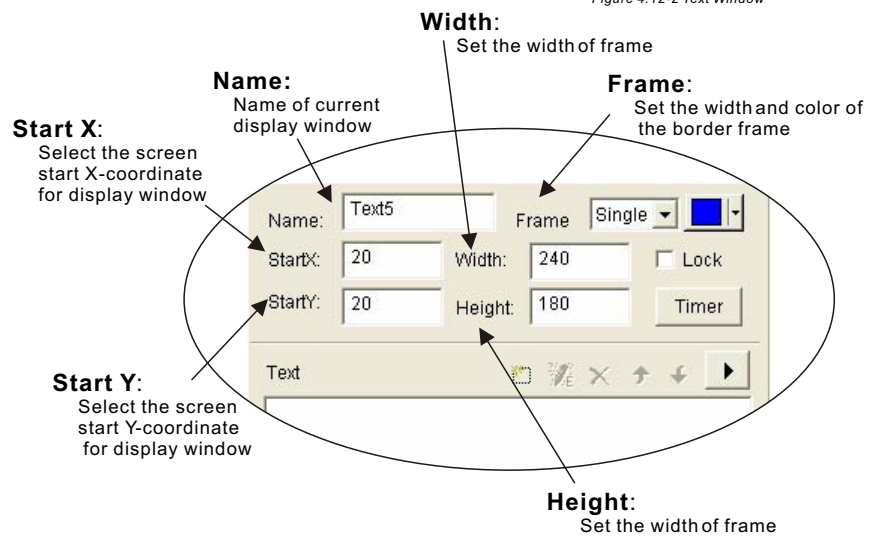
Figure 4.12-2 Text Window

Width:
Set the width of frame

Name:
Name of current display window

Frame:
Set the width and color of the border frame

Start X:
Select the screen start X-coordinate for display window

Name: Text5
Frame Single
StartX: 20
Width: 240
Lock
StartY: 20
Height: 180
Timer
Text

Start Y:
Select the screen start Y-coordinate for display window

Height:
Set the width of frame